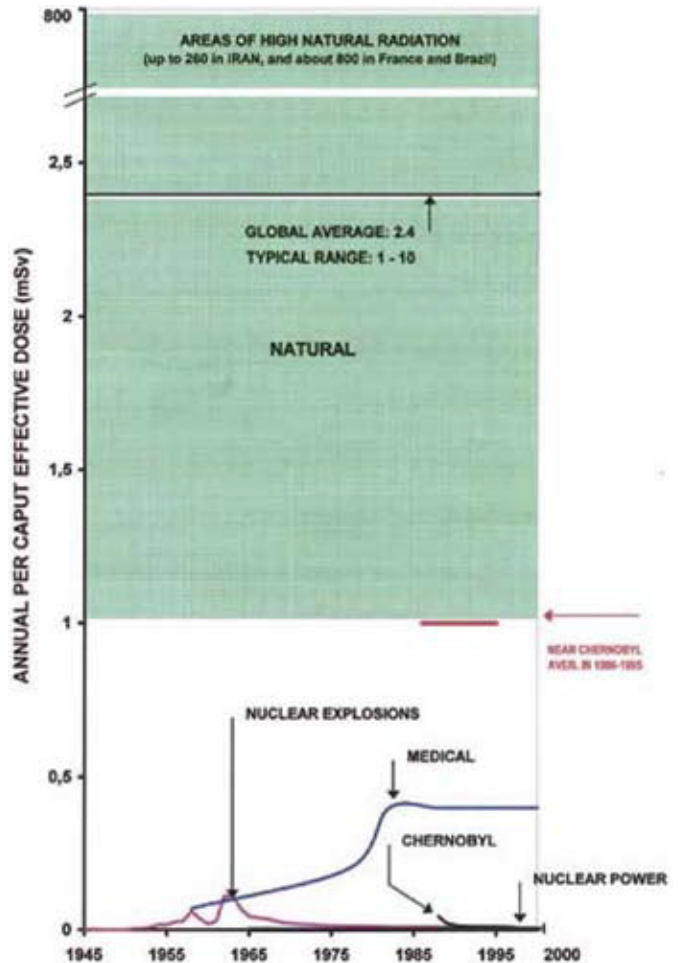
800

AREAS OF HIGH NATURAL RADIATION
(up to 260 in IRAN, and about 800 in France and Brazil)

2,5

GLOBAL AVERAGE: 2.4
TYPICAL RANGE: 1 - 10

2

NATURAL

1,5

1

NEAR CHERNOBYL
AVER. IN 1986-1995

ANNUAL PER CAPUT EFFECTIVE DOSE (mSv)

NUCLEAR EXPLOSIONS

MEDICAL

0,5

CHERNOBYL

NUCLEAR POWER

0

1945 1955 1965 1975 1985 1995 2000